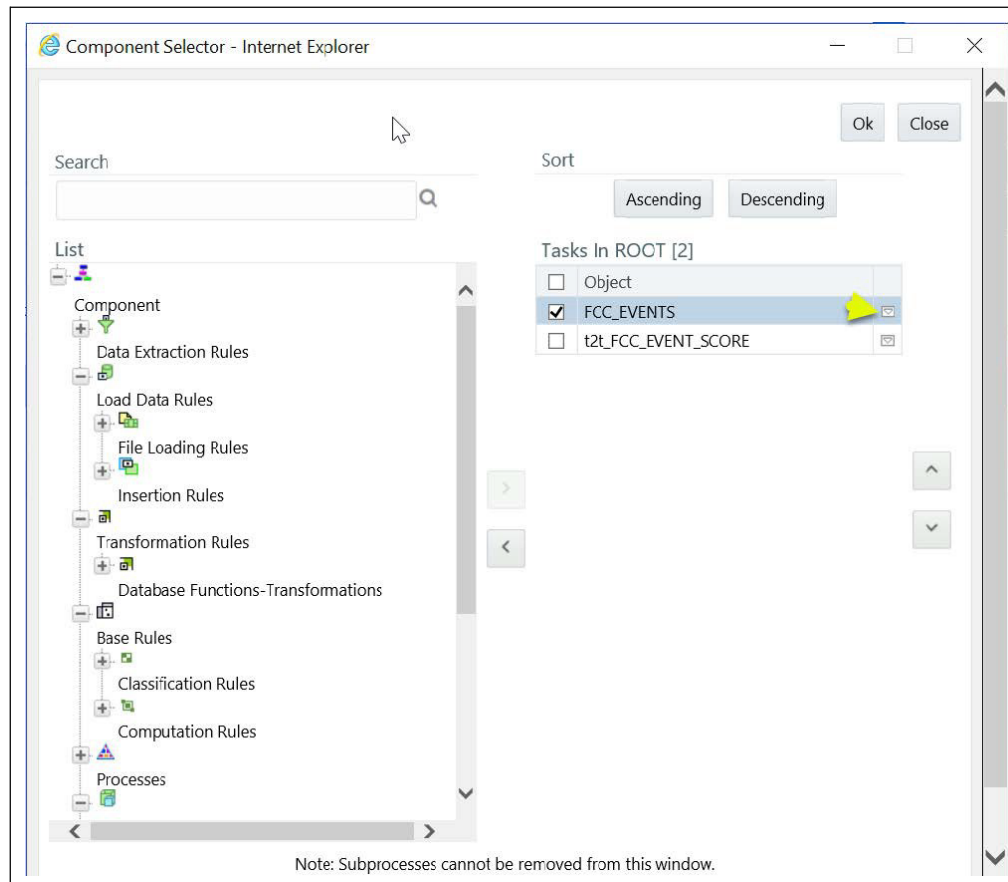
Component Selector - Internet Explorer

Ok
Close

Search

Sort

Ascending
Descending

List

Tasks In ROOT [2]

| | Object |
|---|---|
| ☑ | FCC_EVENTS |
| ☐ | t2t_FCC_EVENT_SCORE |

Component
Data Extraction Rules
Load Data Rules
File Loading Rules
Insertion Rules
Transformation Rules
Database Functions-Transformations
Base Rules
Classification Rules
Computation Rules
Processes

Note: Subprocesses cannot be removed from this window.